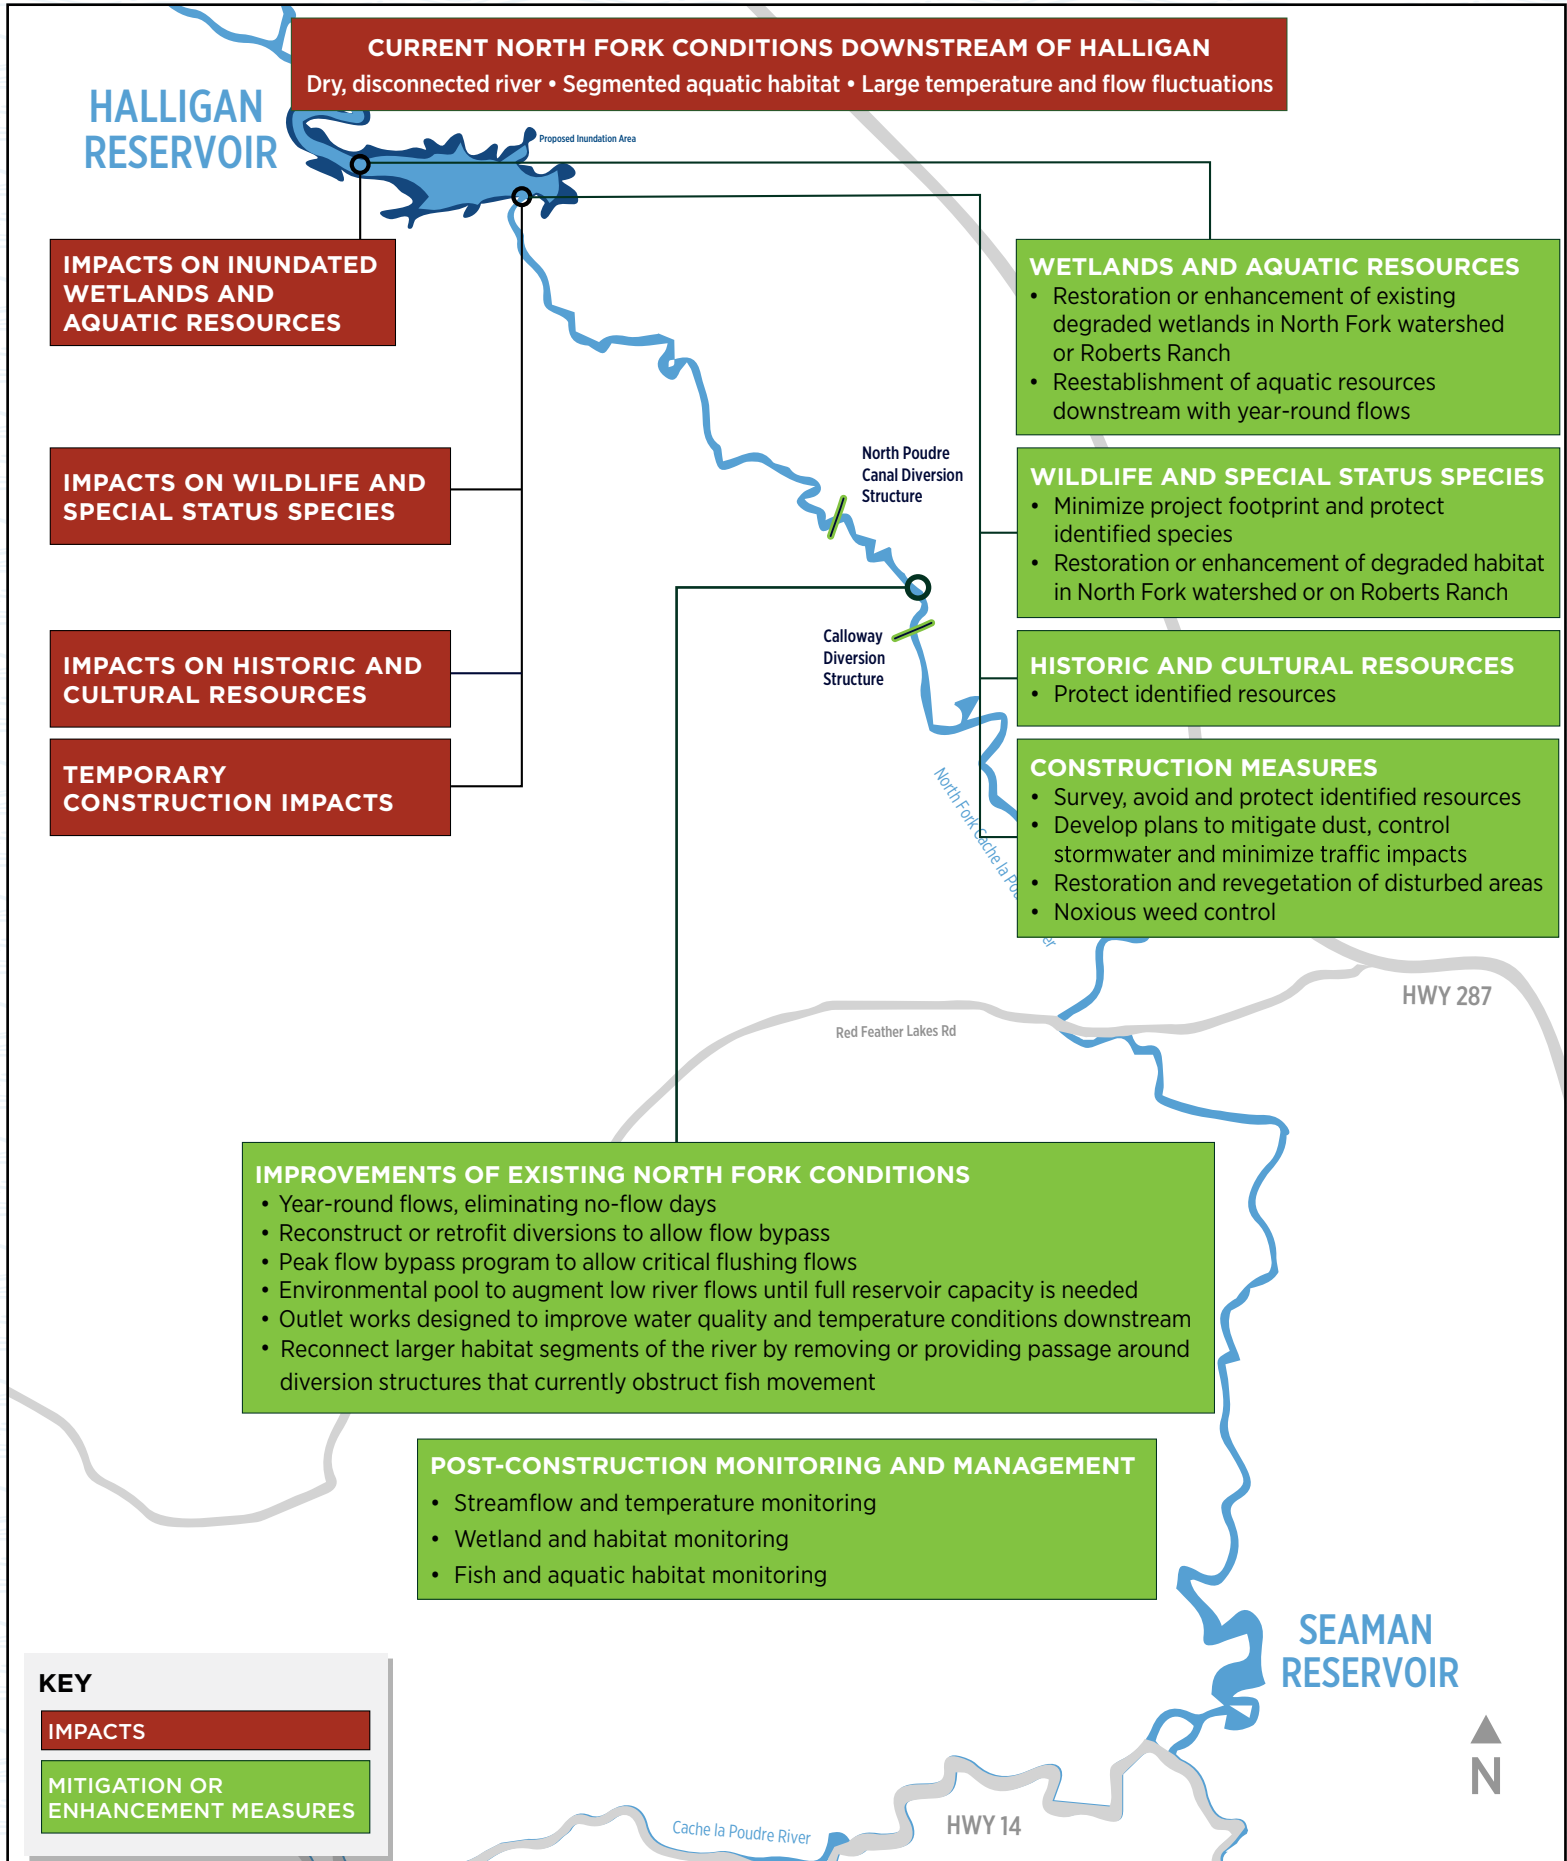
CURRENT NORTH FORK CONDITIONS DOWNSTREAM OF HALLIGAN
Dry, disconnected river • Segmented aquatic habitat • Large temperature and flow fluctuations

HALLIGAN RESERVOIR

Proposed Inundation Area

IMPACTS ON INUNDATED WETLANDS AND AQUATIC RESOURCES

WETLANDS AND AQUATIC RESOURCES
• Restoration or enhancement of existing degraded wetlands in North Fork watershed or Roberts Ranch
• Reestablishment of aquatic resources downstream with year-round flows

North Poudre Canal Diversion Structure

IMPACTS ON WILDLIFE AND SPECIAL STATUS SPECIES

WILDLIFE AND SPECIAL STATUS SPECIES
• Minimize project footprint and protect identified species
• Restoration or enhancement of degraded habitat in North Fork watershed or on Roberts Ranch

Calloway Diversion Structure

IMPACTS ON HISTORIC AND CULTURAL RESOURCES

HISTORIC AND CULTURAL RESOURCES
• Protect identified resources

TEMPORARY CONSTRUCTION IMPACTS

CONSTRUCTION MEASURES
• Survey, avoid and protect identified resources
• Develop plans to mitigate dust, control stormwater and minimize traffic impacts
• Restoration and revegetation of disturbed areas
• Noxious weed control

North Fork Cache la Po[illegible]

HWY 287

Red Feather Lakes Rd

IMPROVEMENTS OF EXISTING NORTH FORK CONDITIONS
• Year-round flows, eliminating no-flow days
• Reconstruct or retrofit diversions to allow flow bypass
• Peak flow bypass program to allow critical flushing flows
• Environmental pool to augment low river flows until full reservoir capacity is needed
• Outlet works designed to improve water quality and temperature conditions downstream
• Reconnect larger habitat segments of the river by removing or providing passage around diversion structures that currently obstruct fish movement

POST-CONSTRUCTION MONITORING AND MANAGEMENT
• Streamflow and temperature monitoring
• Wetland and habitat monitoring
• Fish and aquatic habitat monitoring

KEY
IMPACTS
MITIGATION OR ENHANCEMENT MEASURES

SEAMAN RESERVOIR

N

Cache la Poudre River

HWY 14